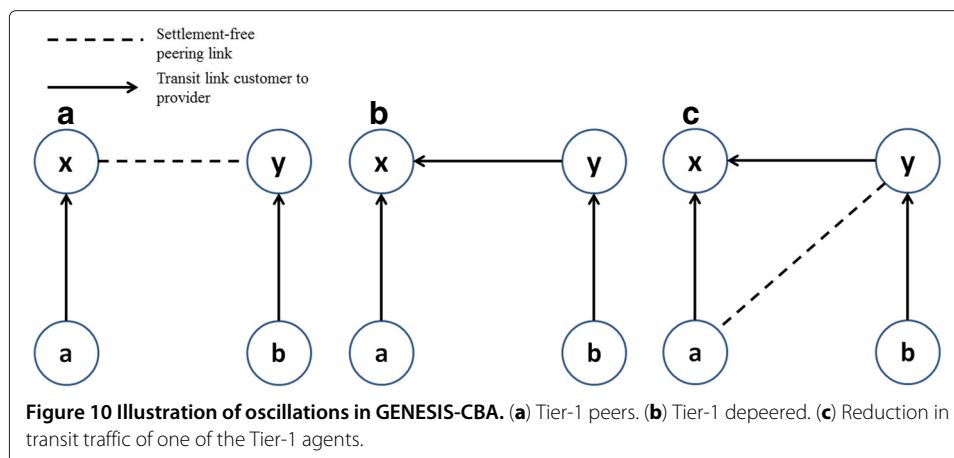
Settlement-free peering link

Transit link customer to provider

a

x

y

a

b

b

x

y

a

b

c

x

y

a

b

**Figure 10 Illustration of oscillations in GENESIS-CBA.** (**a**) Tier-1 peers. (**b**) Tier-1 depeered. (**c**) Reduction in transit traffic of one of the Tier-1 agents.